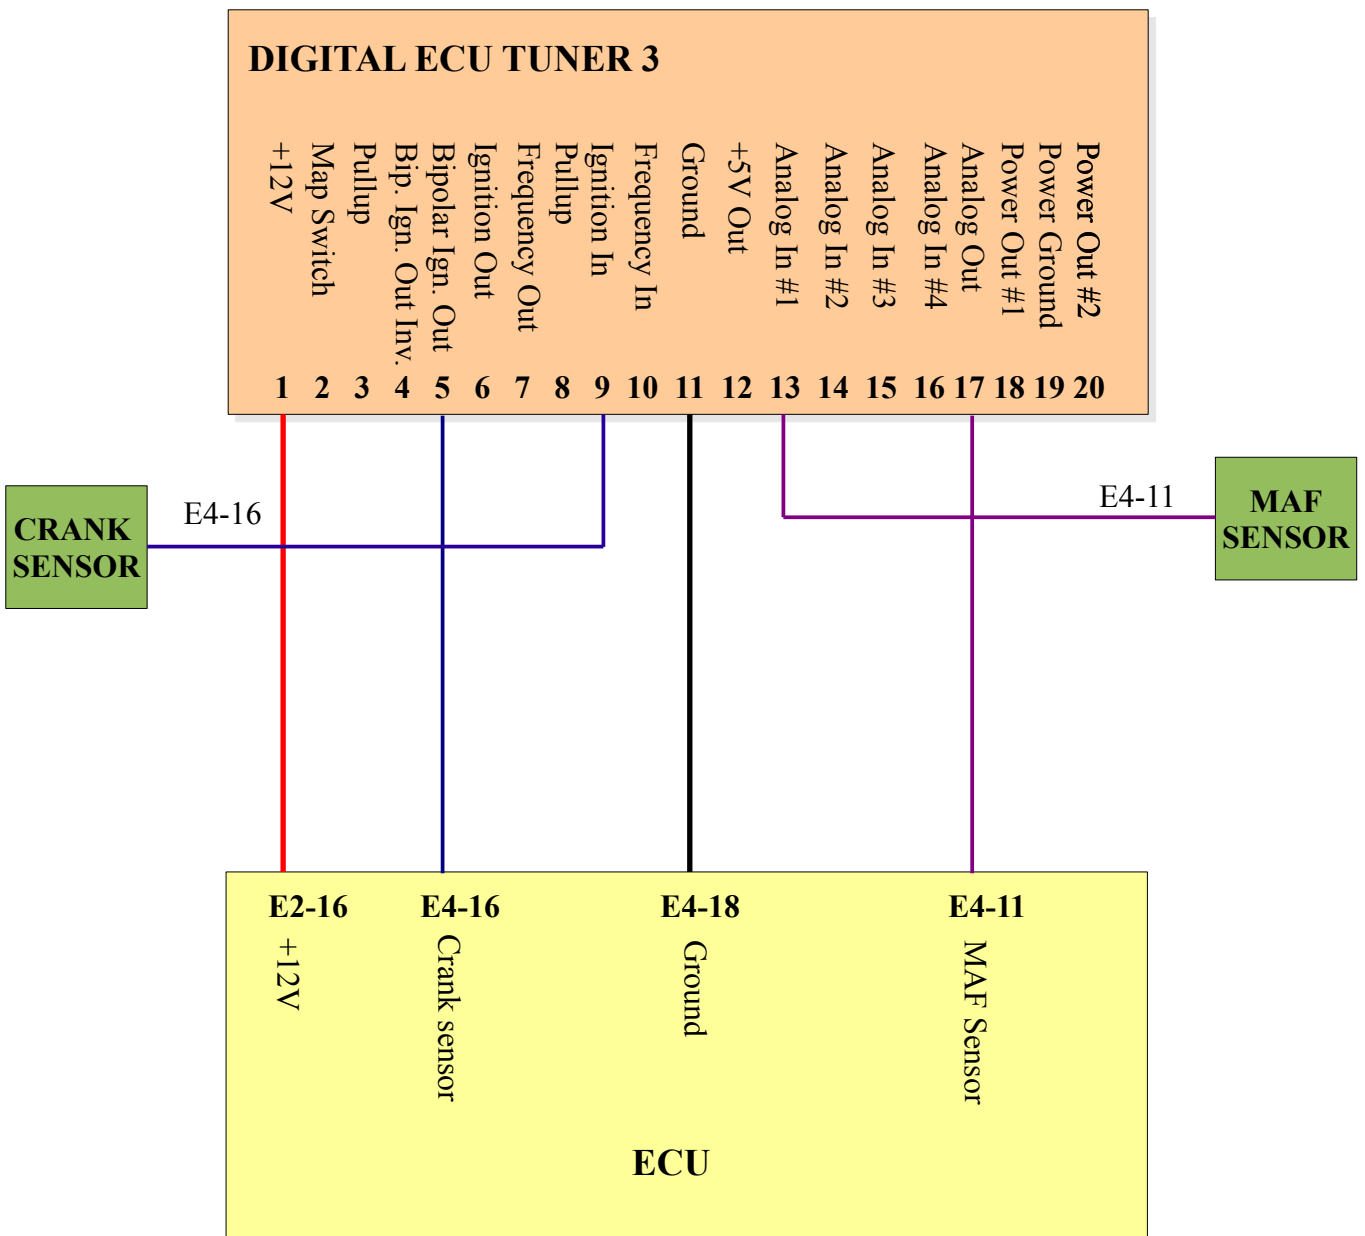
DIGITAL ECU TUNER 3

+12V
Map Switch
Pullup
Bip. Ign. Out Inv.
Bipolar Ign. Out
Ignition Out
Frequency Out
Pullup
Ignition In
Frequency In
Ground
+5V Out
Analog In #1
Analog In #2
Analog In #3
Analog In #4
Analog Out
Power Out #1
Power Ground
Power Out #2

1 2 3 4 5 6 7 8 9 10 11 12 13 14 15 16 17 18 19 20

CRANK SENSOR

E4-16

E4-11

MAF SENSOR

E2-16
+12V

E4-16
Crank sensor

E4-18
Ground

E4-11
MAF Sensor

ECU